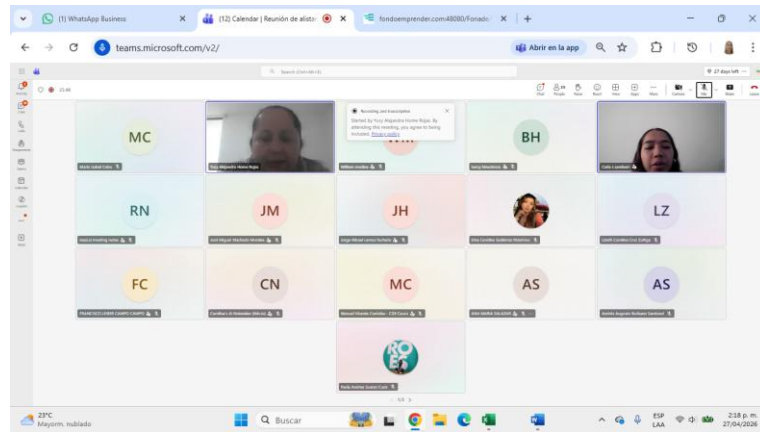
(1) WhatsApp Business
(12) Calendar | Reunión de alista
fondoemprender.com:48080/Fondo
teams.microsoft.com/v2/
Abrir en la app

Recording and transcription
Started by Yucy Alejandra Home Rojas. By attending this meeting, you agree to being included. Privacy policy

MC
BH
RN
JM
JH
LZ
FC
CN
MC
AS
AS

23°C
Mayorm. nublado
Buscar
ESP
LAA
2:18 p. m.
27/04/2026